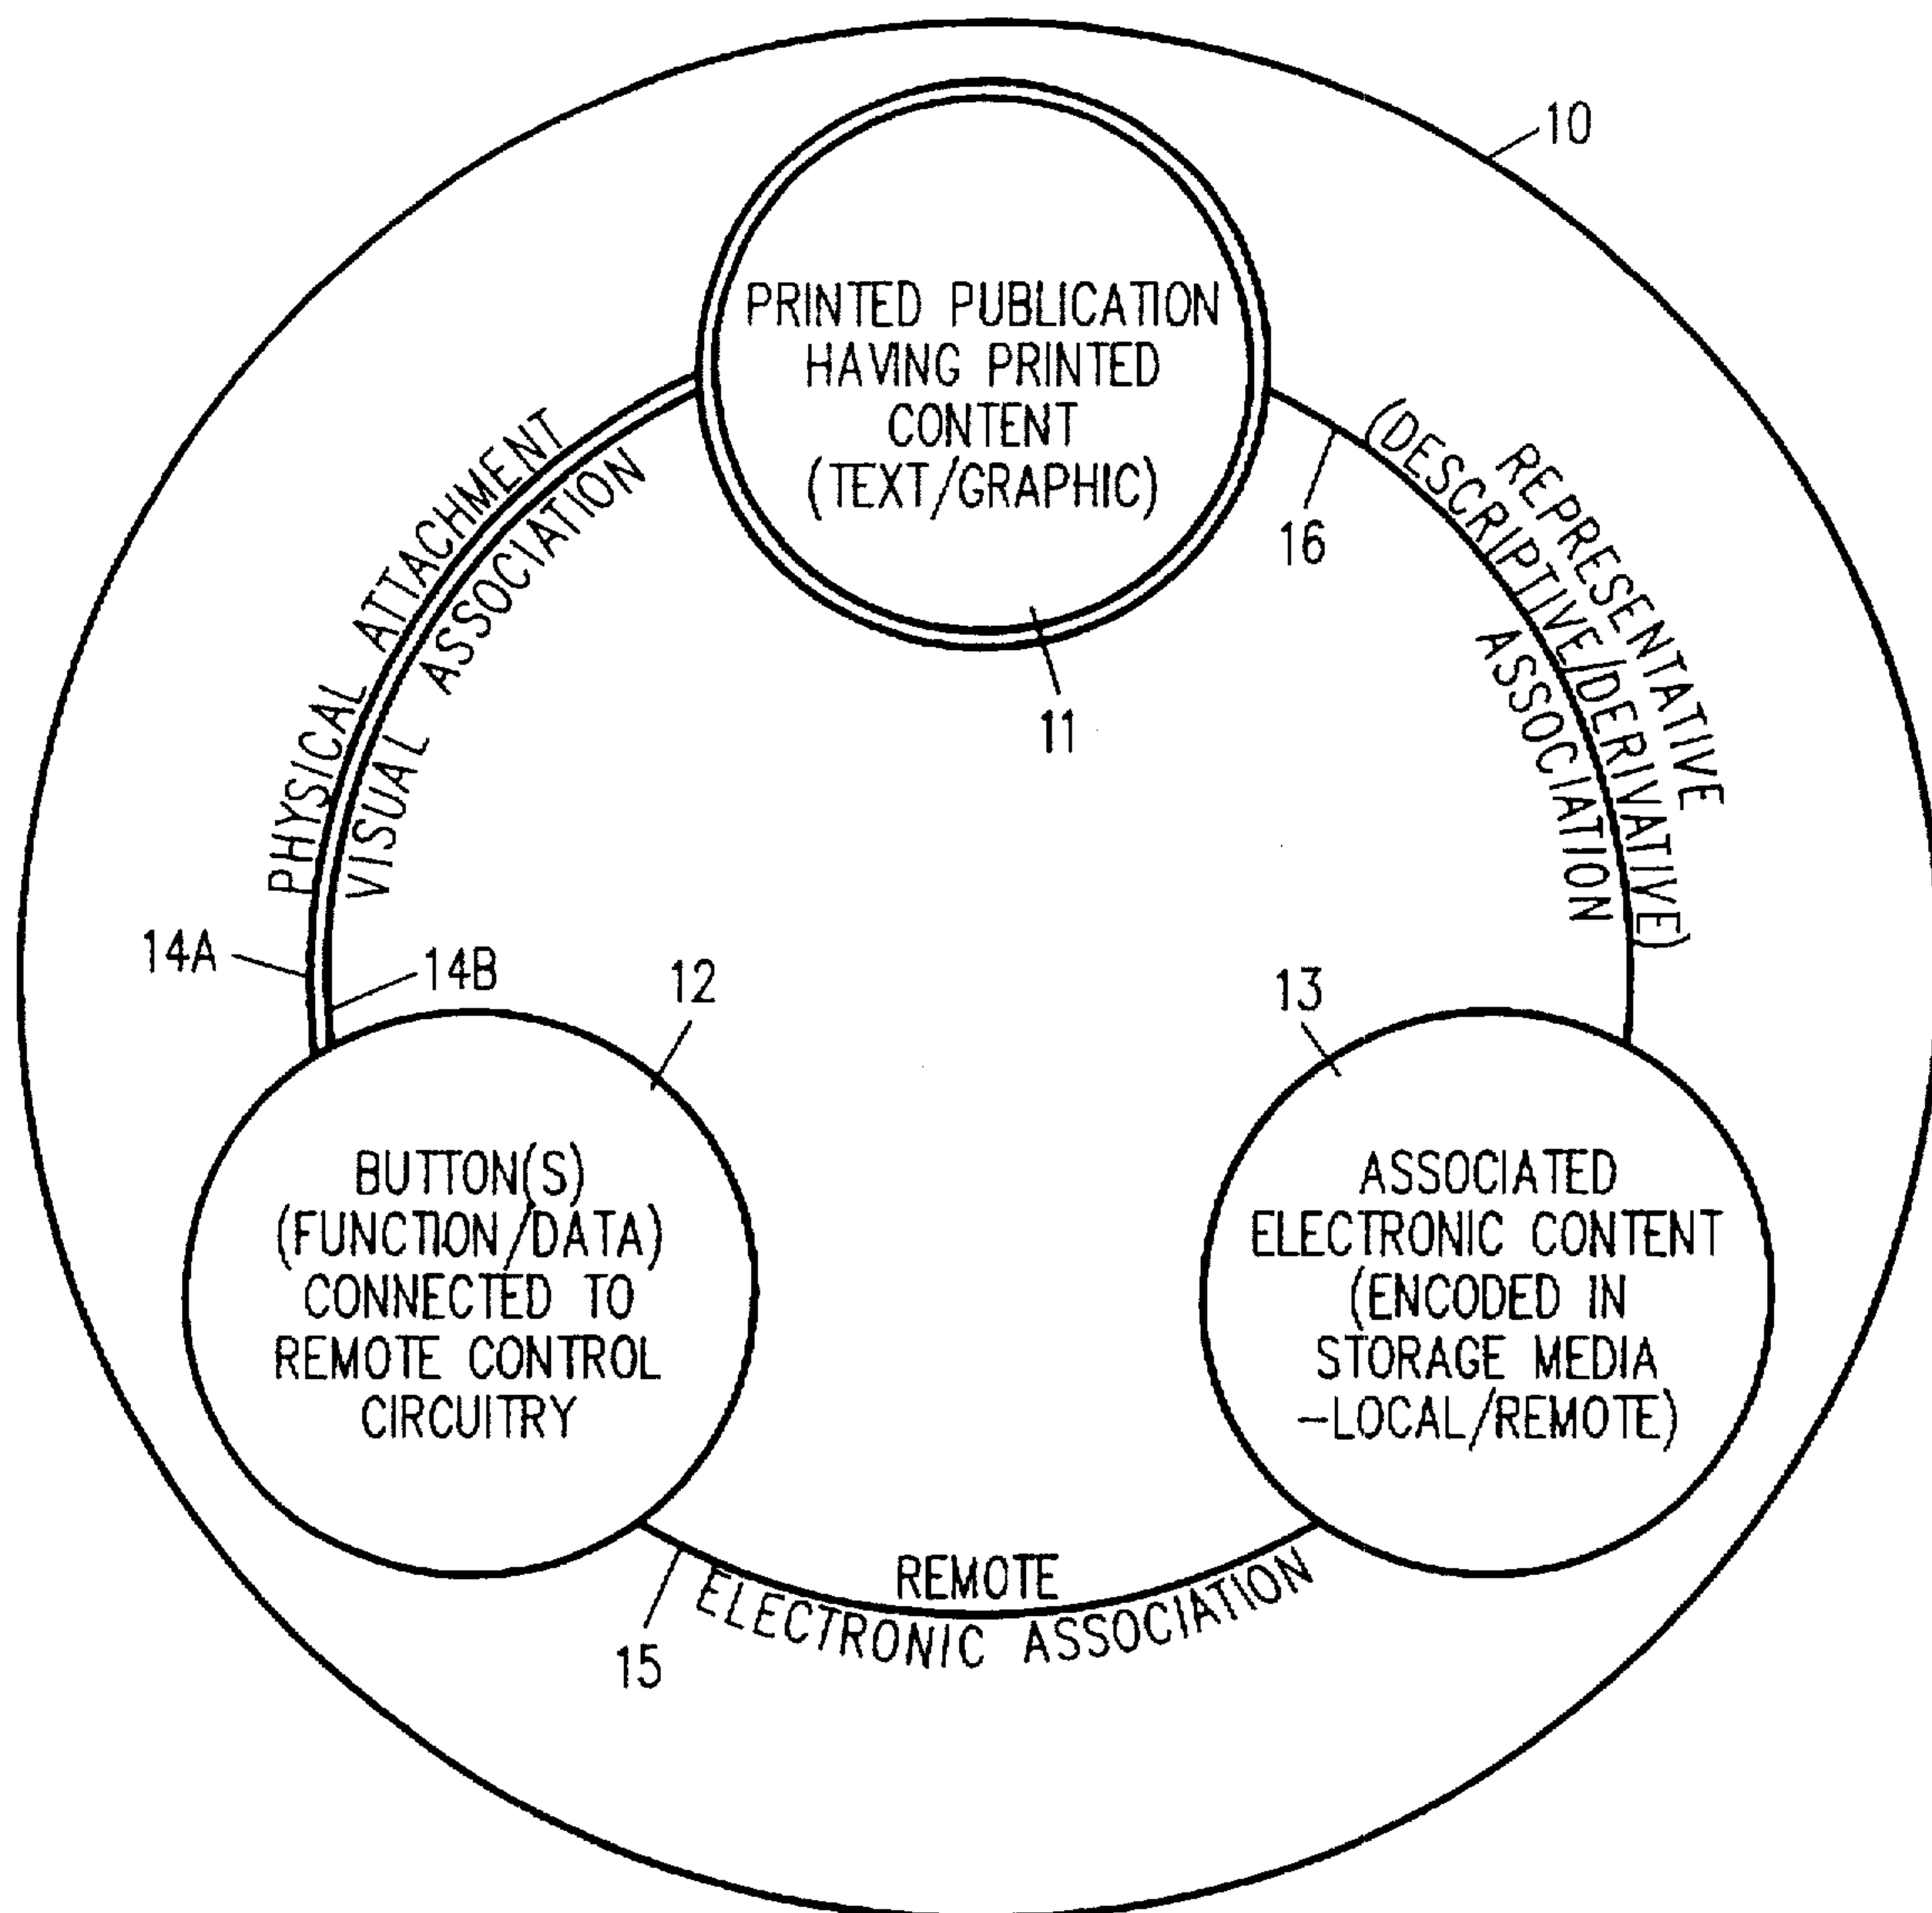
10

PRINTED PUBLICATION HAVING PRINTED CONTENT (TEXT/GRAPHIC)

11

16

REPRESENTATIVE (DESCRIPTIVE/DERIVATIVE) ASSOCIATION

PHYSICAL ATTACHMENT

VISUAL ASSOCIATION

14A

14B

12

13

BUTTON(S) (FUNCTION/DATA) CONNECTED TO REMOTE CONTROL CIRCUITRY

ASSOCIATED ELECTRONIC CONTENT (ENCODED IN STORAGE MEDIA -LOCAL/REMOTE)

REMOTE

ELECTRONIC ASSOCIATION

15